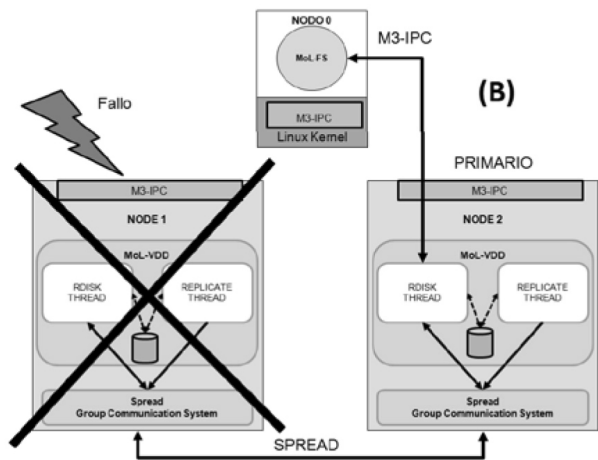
NODO 0

MoL-FS

M3-IPC

Linux Kernel

M3-IPC

(B)

Fallo

PRIMARIO

M3-IPC

NODE 1

MoL-VDD

RDISK THREAD

REPLICATE THREAD

Spread Group Communication System

M3-IPC

NODE 2

MoL-VDD

RDISK THREAD

REPLICATE THREAD

Spread Group Communication System

SPREAD